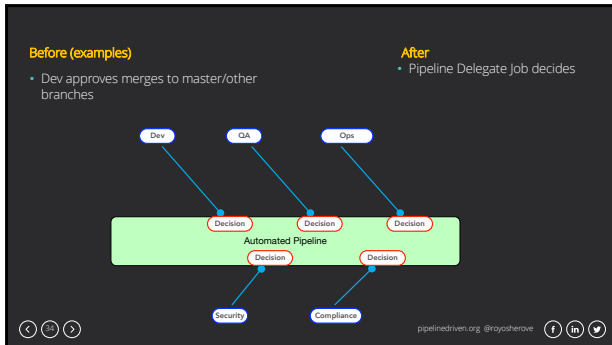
Before (examples)

• Dev approves merges to master/other branches

After

• Pipeline Delegate Job decides

Dev

QA

Ops

Decision

Decision

Decision

Automated Pipeline

Decision

Decision

Security

Compliance

34

pipelinedriven.org @royosherove